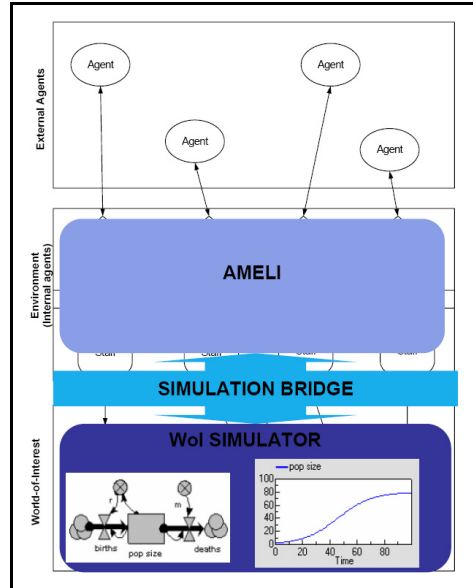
External Agents

Agent

Agent

Agent

Agent

Environment (Internal agents)

AMELI

Staff

Staff

Staff

Staff

SIMULATION BRIDGE

World-of-Interest

WoI SIMULATOR

r

m

births

pop size

deaths

pop size

100
80
60
40
20
0

0 20 40 60 80

Time